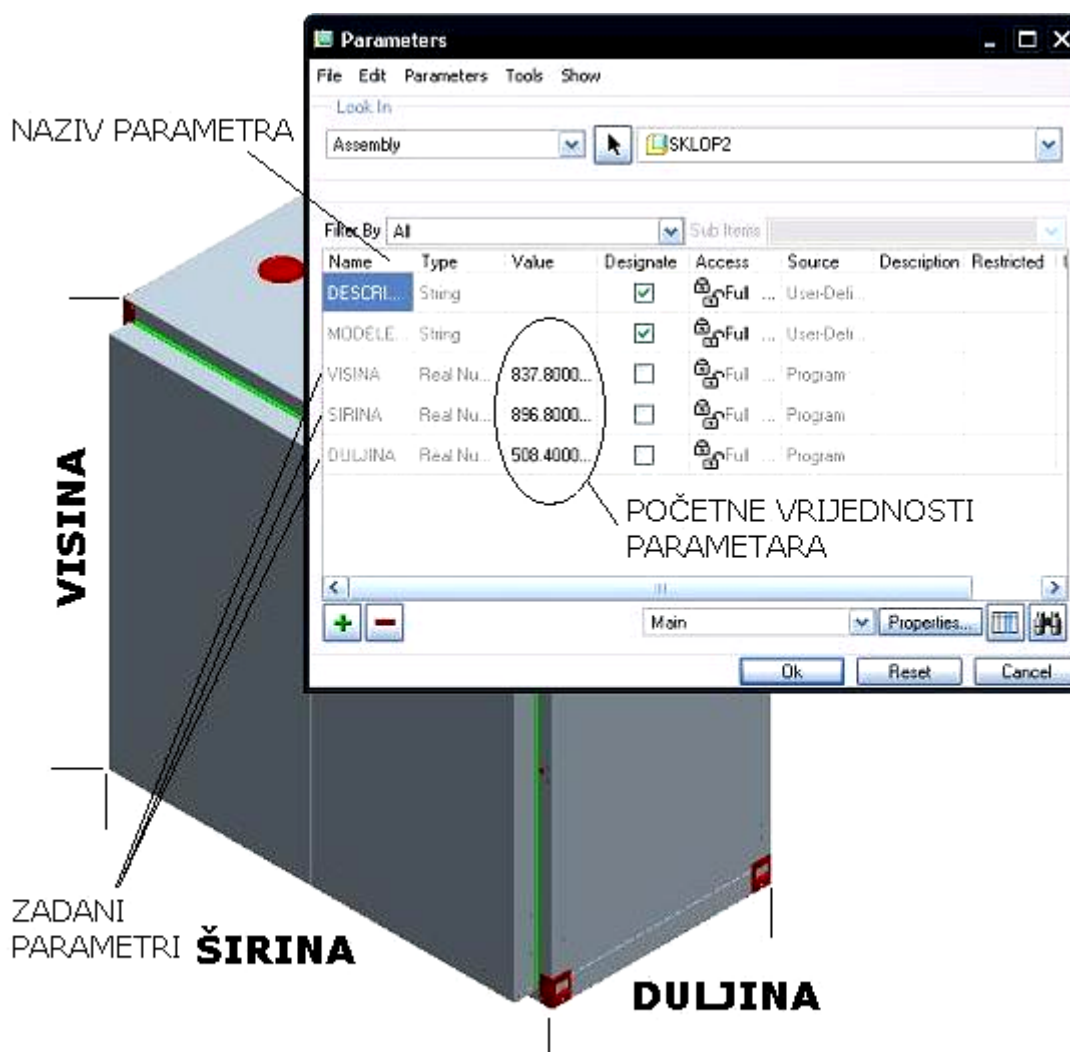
Parameters

File Edit Parameters Tools Show

Look In

Assembly

SKLOP2

NAZIV PARAMETRA

Filter By All

Sub Items

| Name | Type | Value | Designate | Access | Source | Description | Restricted |
|---|---|---|---|---|---|---|---|
| DESCRI... | String | | ☑ | Full ... | User-Defi... | | |
| MODELE... | String | | ☑ | Full ... | User-Defi... | | |
| VISINA | Real Nu... | 837.8000... | ☐ | Full ... | Program | | |
| SIRINA | Real Nu... | 896.8000... | ☐ | Full ... | Program | | |
| DULJINA | Real Nu... | 508.4000... | ☐ | Full ... | Program | | |

POČETNE VRIJEDNOSTI PARAMETARA

Main

Properties...

Ok Reset Cancel

VISINA

ZADANI PARAMETRI

ŠIRINA

DULJINA